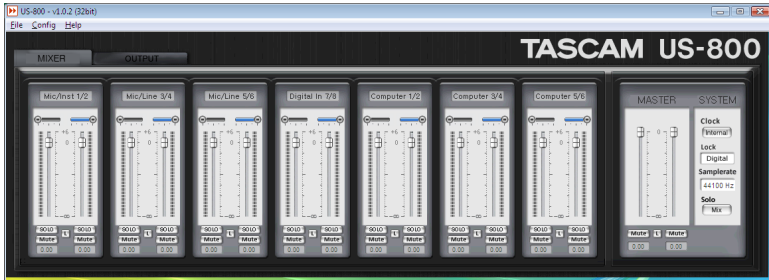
US-800 - v1.0.2 (32bit)

File Config Help

MIXER OUTPUT

TASCAM US-800

Mic/Inst 1/2

+6
0
-∞
SOLO L SOLO
Mute Mute
0.00 0.00

Mic/Line 3/4

+6
0
-∞
SOLO L SOLO
Mute Mute
0.00 0.00

Mic/Line 5/6

+6
0
-∞
SOLO L SOLO
Mute Mute
0.00 0.00

Digital In 7/8

+6
0
-∞
SOLO L SOLO
Mute Mute
0.00 0.00

Computer 1/2

+6
0
-∞
SOLO L SOLO
Mute Mute
0.00 0.00

Computer 3/4

+6
0
-∞
SOLO L SOLO
Mute Mute
0.00 0.00

Computer 5/6

+6
0
-∞
SOLO L SOLO
Mute Mute
0.00 0.00

MASTER

0
-∞
Mute L Mute
0.00 0.00

SYSTEM

Clock
Internal

Lock
Digital

Samplerate
44100 Hz

Solo
Mix